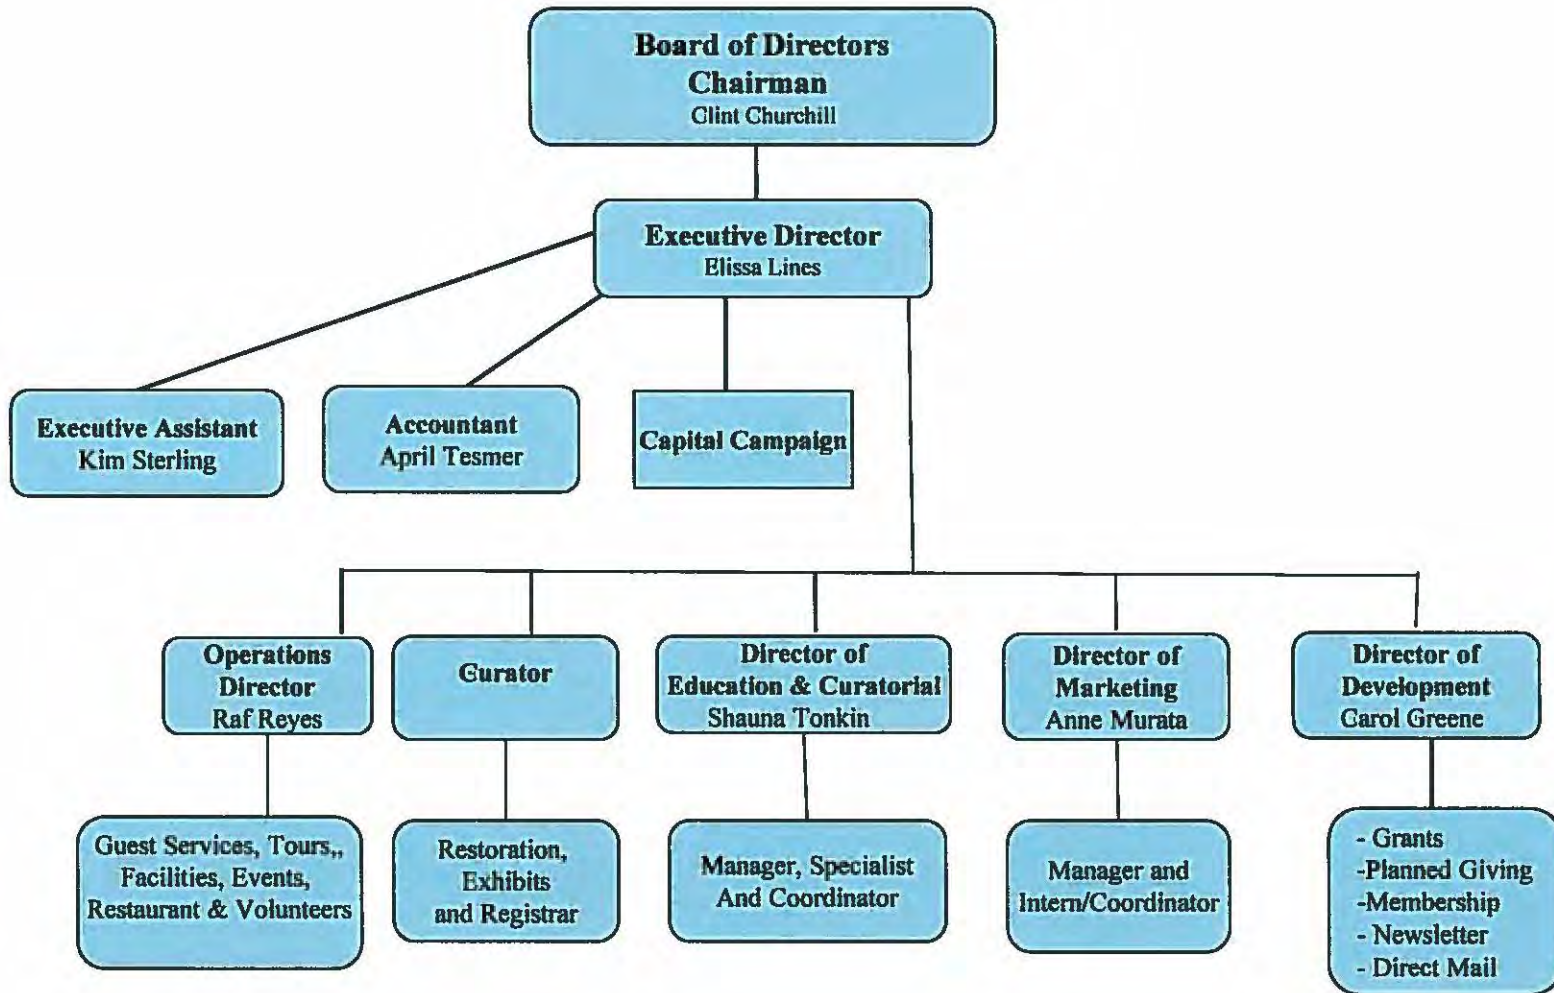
Board of Directors
Chairman
Clint Churchill

Executive Director
Elissa Lines

Executive Assistant
Kim Sterling

Accountant
April Tesmer

Capital Campaign

Operations Director
Raf Reyes

Curator

Director of Education & Curatorial
Shauna Tonkin

Director of Marketing
Anne Murata

Director of Development
Carol Greene

Guest Services, Tours,, Facilities, Events, Restaurant & Volunteers

Restoration, Exhibits and Registrar

Manager, Specialist And Coordinator

Manager and Intern/Coordinator

- Grants
-Planned Giving
-Membership
- Newsletter
- Direct Mail